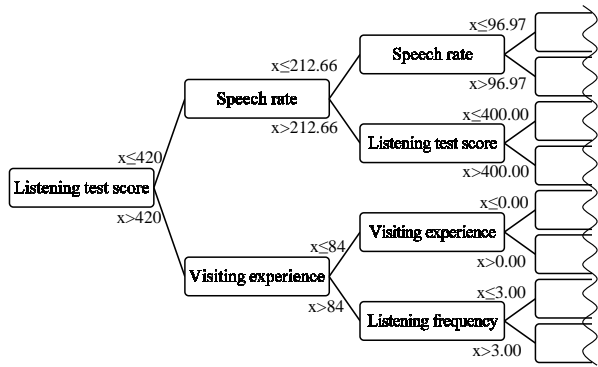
Listening test score
x≤420
x>420
Speech rate
x≤212.66
x>212.66
Speech rate
x≤96.97
x>96.97
Listening test score
x≤400.00
x>400.00
Visiting experience
x≤84
x>84
Visiting experience
x≤0.00
x>0.00
Listening frequency
x≤3.00
x>3.00